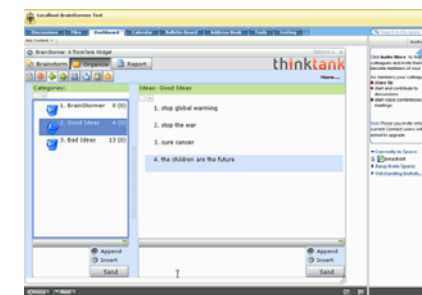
Localhost BrainStormer Test

Discussions | Files | Dashboard | Calendar | Bulletin Board | Address Book | Tools | Settings

BrainStormer: A ThinkTank Widget

Brainstorm | Organize | Report

thinktank

More...

Categories:

1. BrainStormer 0 (0)

2. Good Ideas 4 (0)

3. Bad Ideas 13 (0)

Ideas: Good Ideas

1. stop global warming

2. stop the war

3. cure cancer

4. the children are the future

Append

Insert

Send

Append

Insert

Send

Click Invite More to

share file

start and contribute to discussions

start voice conferences meetings

Currently in Space:

Away from Space

Outstanding Invitations